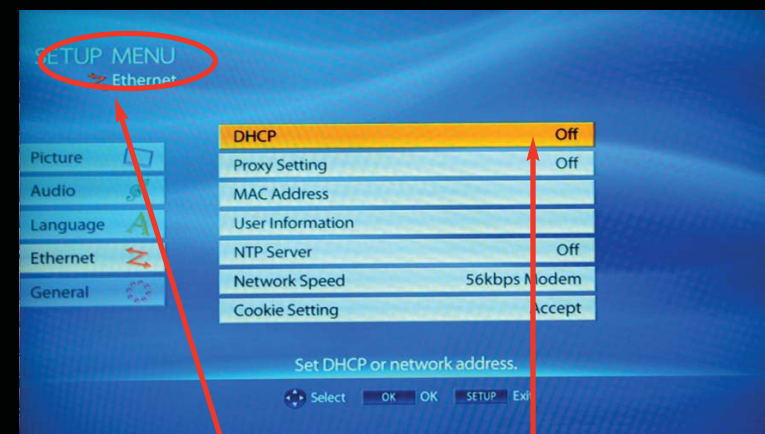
SETUP MENU
Ethernet

Picture
Audio
Language
Ethernet
General

| DHCP | Off |
|---|---|
| Proxy Setting | Off |
| MAC Address | |
| User Information | |
| NTP Server | Off |
| Network Speed | 56kbps Modem |
| Cookie Setting | Accept |

Set DHCP or network address.

Select OK OK SETUP Exit